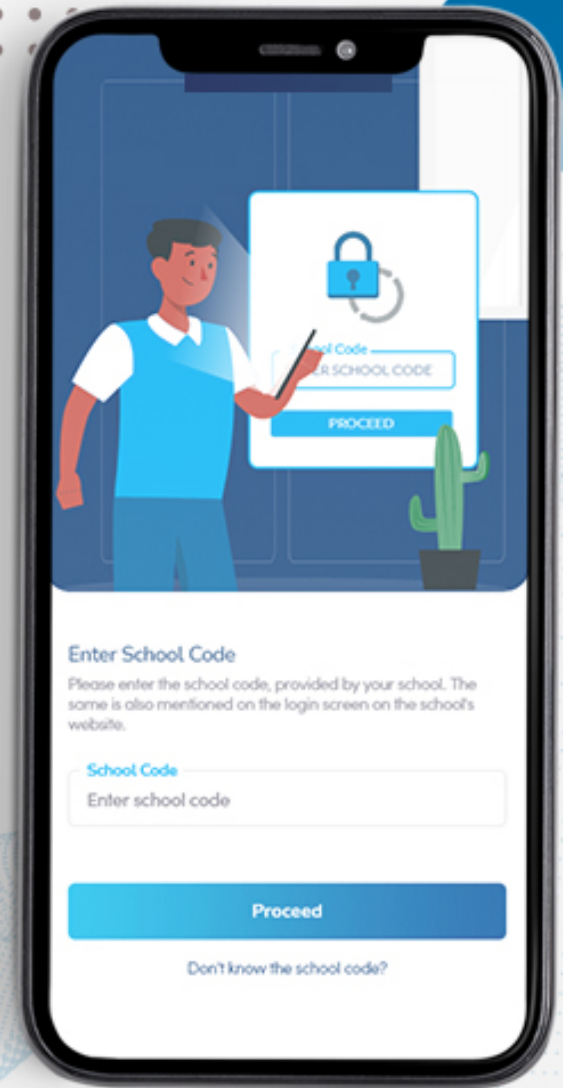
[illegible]ol Code
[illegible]R SCHOOL CODE
PROCEED

Enter School Code

Please enter the school code, provided by your school. The same is also mentioned on the login screen on the school's website.

School Code
Enter school code

Proceed

Don't know the school code?